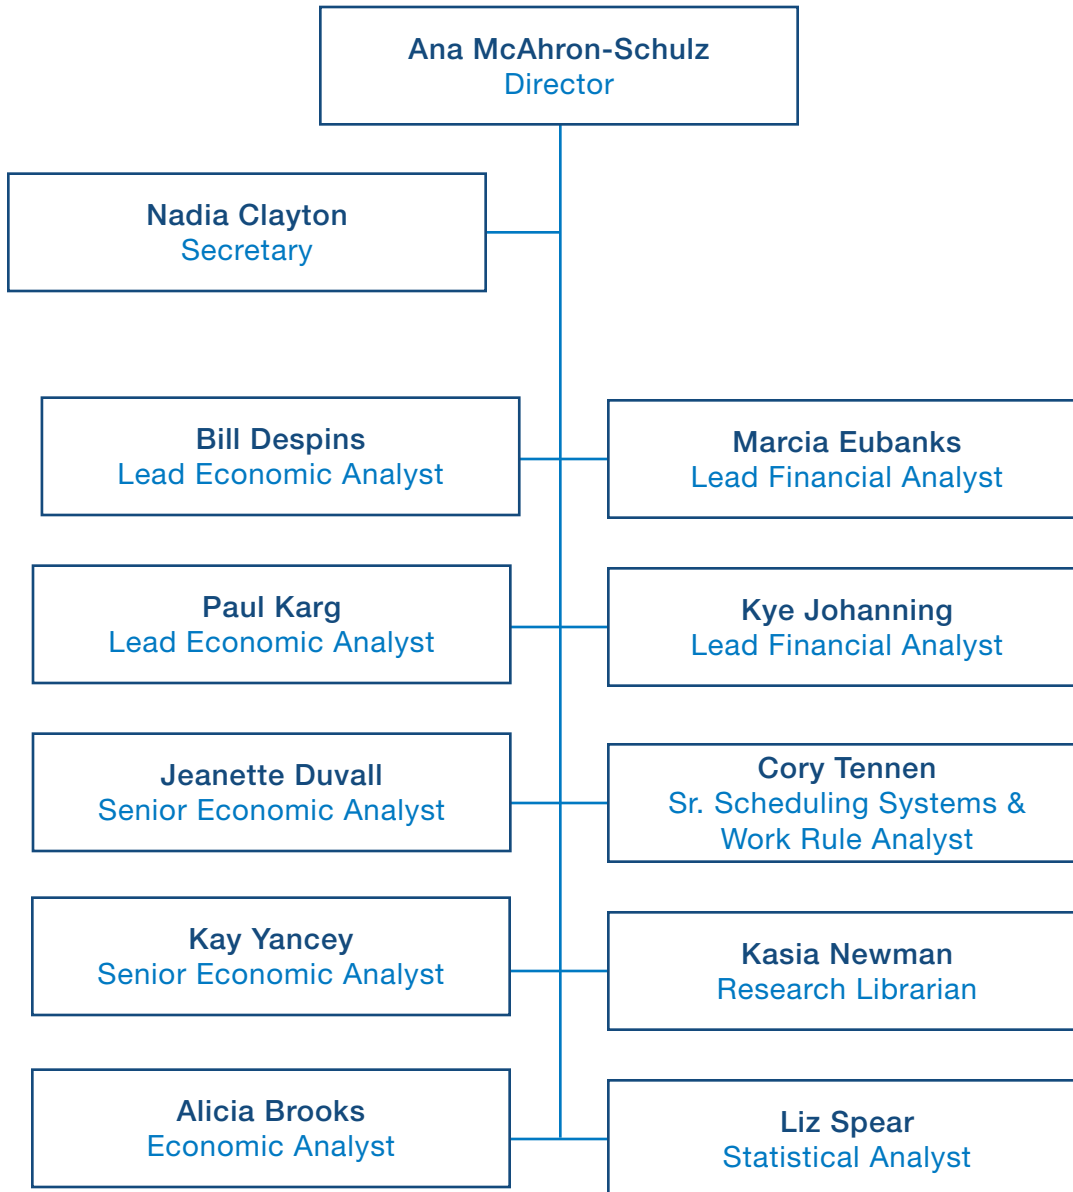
Ana McAhron-Schulz
Director

Nadia Clayton
Secretary

Bill Despins
Lead Economic Analyst

Marcia Eubanks
Lead Financial Analyst

Paul Karg
Lead Economic Analyst

Kye Johanning
Lead Financial Analyst

Jeanette Duvall
Senior Economic Analyst

Cory Tennen
Sr. Scheduling Systems & Work Rule Analyst

Kay Yancey
Senior Economic Analyst

Kasia Newman
Research Librarian

Alicia Brooks
Economic Analyst

Liz Spear
Statistical Analyst